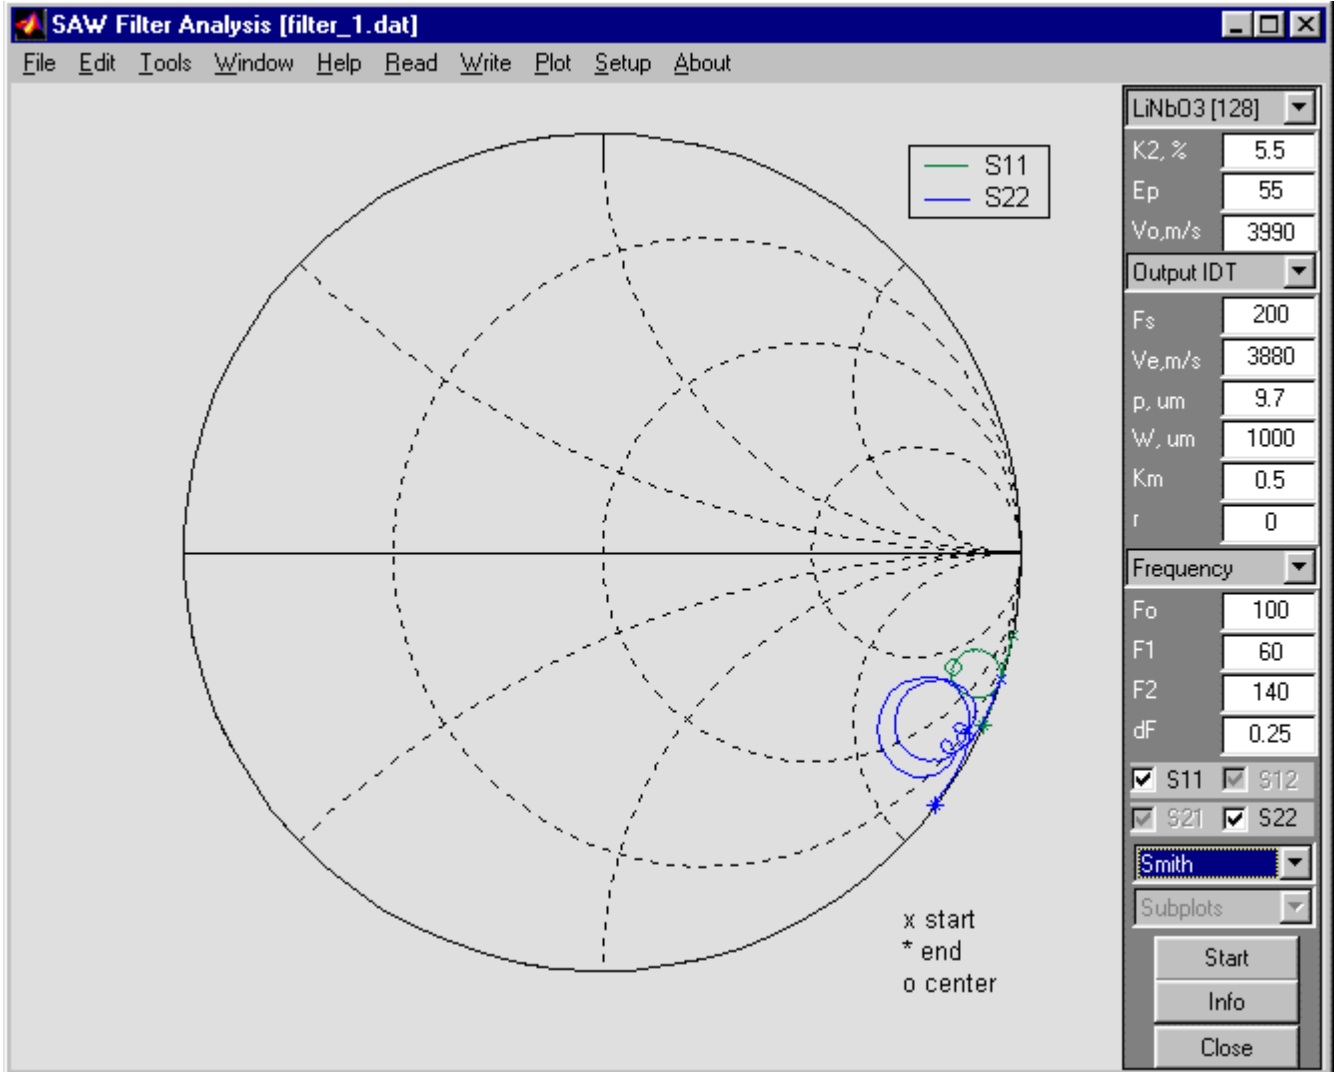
SAW Filter Analysis [filter_1.dat]

File Edit Tools Window Help Read Write Plot Setup About

S11
S22

x start
* end
o center

LiNbO3 [128]
K2, % 5.5
Ep 55
Vo,m/s 3990
Output IDT
Fs 200
Ve,m/s 3880
p, um 9.7
W, um 1000
Km 0.5
r 0
Frequency
Fo 100
F1 60
F2 140
dF 0.25
S11 S12
S21 S22
Smith
Subplots
Start
Info
Close